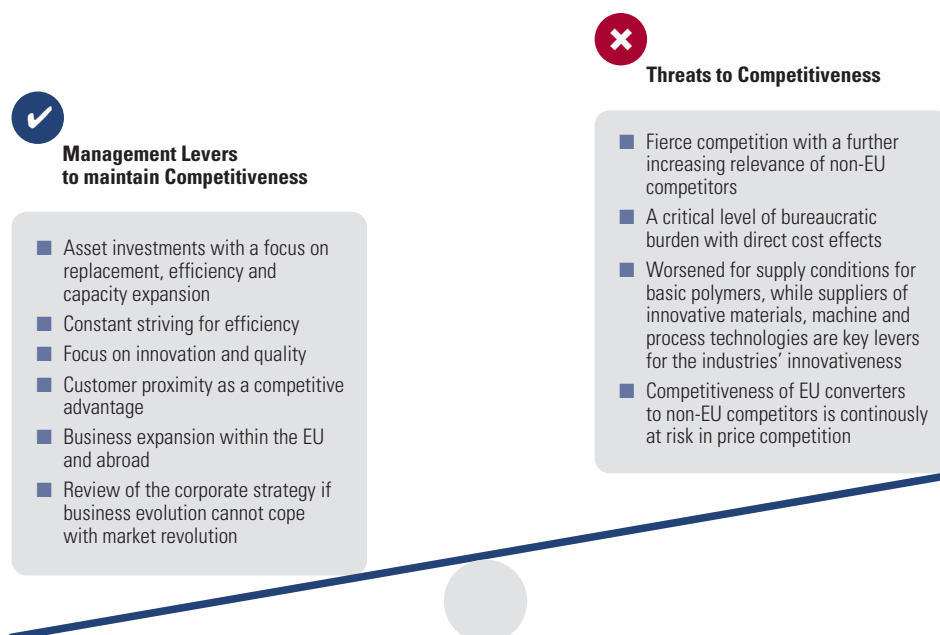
Threats to Competitiveness

Management Levers to maintain Competitiveness

Asset investments with a focus on replacement, efficiency and capacity expansion

Constant striving for efficiency

Focus on innovation and quality

Customer proximity as a competitive advantage

Business expansion within the EU and abroad

Review of the corporate strategy if business evolution cannot cope with market revolution

Fierce competition with a further increasing relevance of non-EU competitors

A critical level of bureaucratic burden with direct cost effects

Worsened for supply conditions for basic polymers, while suppliers of innovative materials, machine and process technologies are key levers for the industries' innovativeness

Competitiveness of EU converters to non-EU competitors is continously at risk in price competition